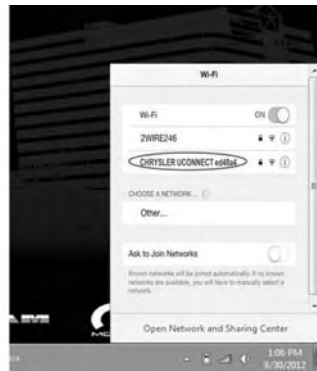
Wi-Fi

Wi-Fi ON

2WIRE246

CHRYSLER UCONNECT ed48a4

CHOOSE A NETWORK...

Other...

Ask to Join Networks

Known networks will be joined automatically. If no known networks are available, you will have to manually select a network.

Open Network and Sharing Center

1:06 PM
8/30/2012